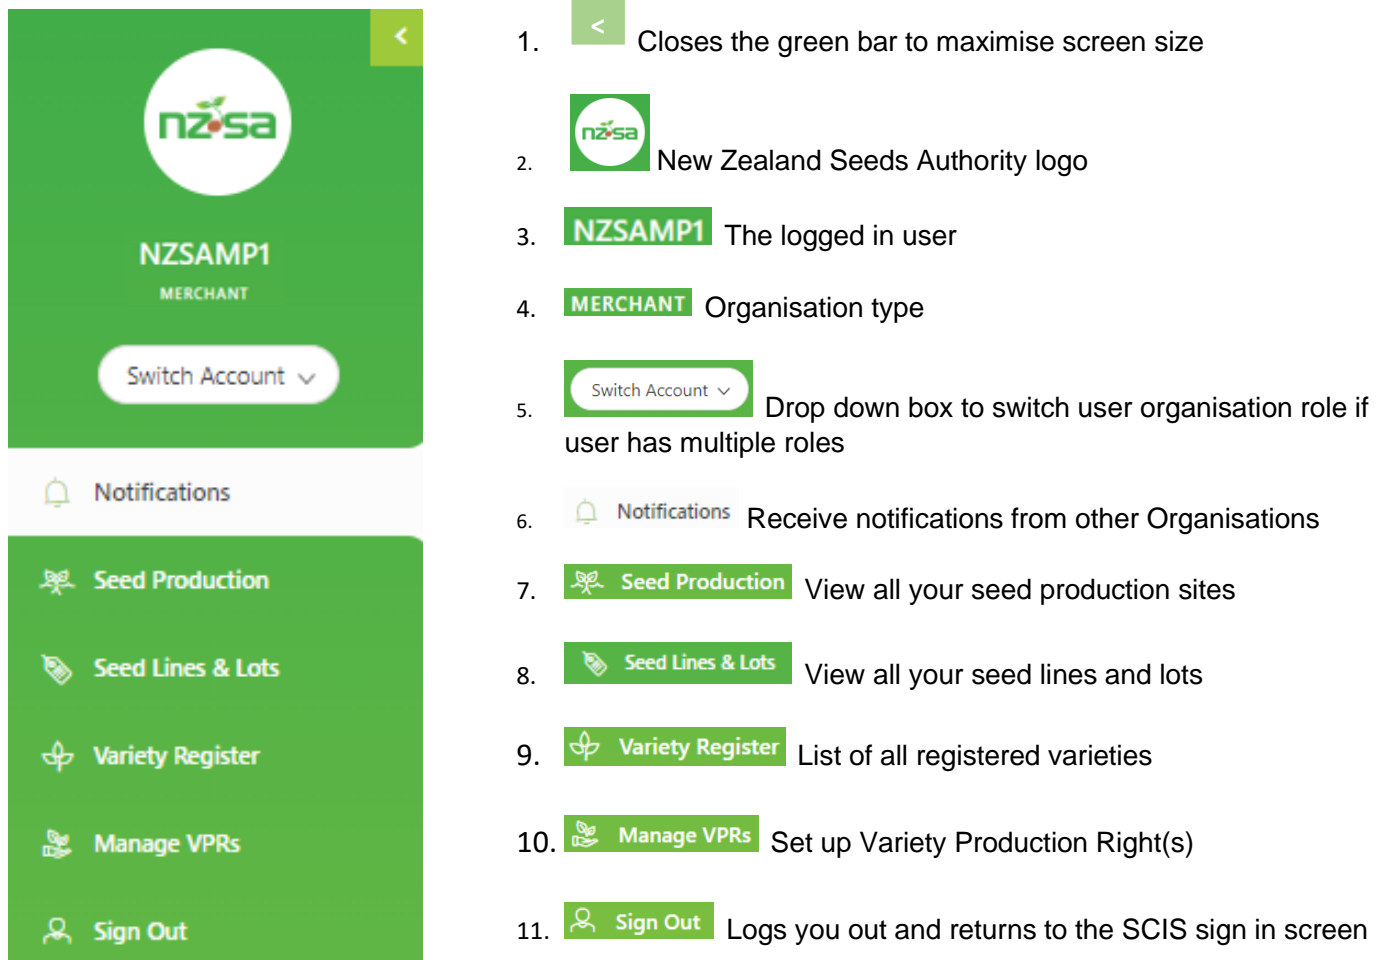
nzsa

NZSAMP1

MERCHANT

Switch Account

Notifications

Seed Production

Seed Lines & Lots

Variety Register

Manage VPRs

Sign Out

1. < Closes the green bar to maximise screen size

2. nzsa New Zealand Seeds Authority logo

3. NZSAMP1 The logged in user

4. MERCHANT Organisation type

5. Switch Account Drop down box to switch user organisation role if user has multiple roles

6. Notifications Receive notifications from other Organisations

7. Seed Production View all your seed production sites

8. Seed Lines & Lots View all your seed lines and lots

9. Variety Register List of all registered varieties

10. Manage VPRs Set up Variety Production Right(s)

11. Sign Out Logs you out and returns to the SCIS sign in screen